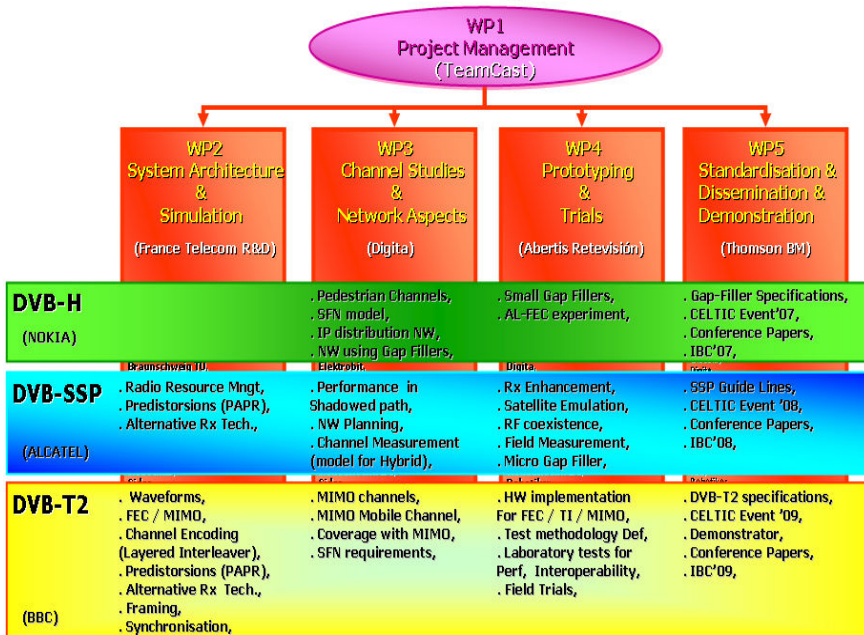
WP1
Project Management
(TeamCast)

WP2
System Architecture
&
Simulation
(France Telecom R&D)

WP3
Channel Studies
&
Network Aspects
(Digita)

WP4
Prototyping
&
Trials
(Abertis Retevisión)

WP5
Standardisation &
Dissemination &
Demonstration
(Thomson BM)

DVB-H
(NOKIA)

. Pedestrian Channels,
. SFN model,
. IP distribution NW,
. NW using Gap Fillers,

. Small Gap Fillers,
. AL-FEC experiment,

. Gap-Filler Specifications,
. CELTIC Event'07,
. Conference Papers,
. IBC'07,

Braunschweig TU
Elektrobit
Digita

DVB-SSP
(ALCATEL)

. Radio Resource Mngt,
. Predistorsions (PAPR),
. Alternative Rx Tech.,

. Performance in Shadowed path,
. NW Planning,
. Channel Measurement (model for Hybrid),

. Rx Enhancement,
. Satellite Emulation,
. RF coexistence,
. Field Measurement,
. Micro Gap Filler,

. SSP Guide Lines,
. CELTIC Event '08,
. Conference Papers,
. IBC'08,

DVB-T2
(BBC)

. Waveforms,
. FEC / MIMO,
. Channel Encoding (Layered Interleaver),
. Predistorsions (PAPR),
. Alternative Rx Tech.,
. Framing,
. Synchronisation,

. MIMO channels,
. MIMO Mobile Channel,
. Coverage with MIMO,
. SFN requirements,

. HW implementation For FEC / TI / MIMO,
. Test methodology Def,
. Laboratory tests for Perf, Interoperability,
. Field Trials,

. DVB-T2 specifications,
. CELTIC Event '09,
. Demonstrator,
. Conference Papers,
. IBC'09,